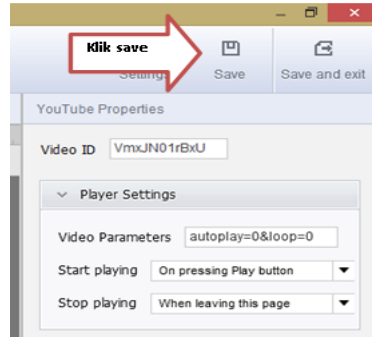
Klik save

Settings

Save

Save and exit

YouTube Properties

Video ID VmxJN01rBxU

Player Settings

Video Parameters autoplay=0&loop=0

Start playing On pressing Play button

Stop playing When leaving this page